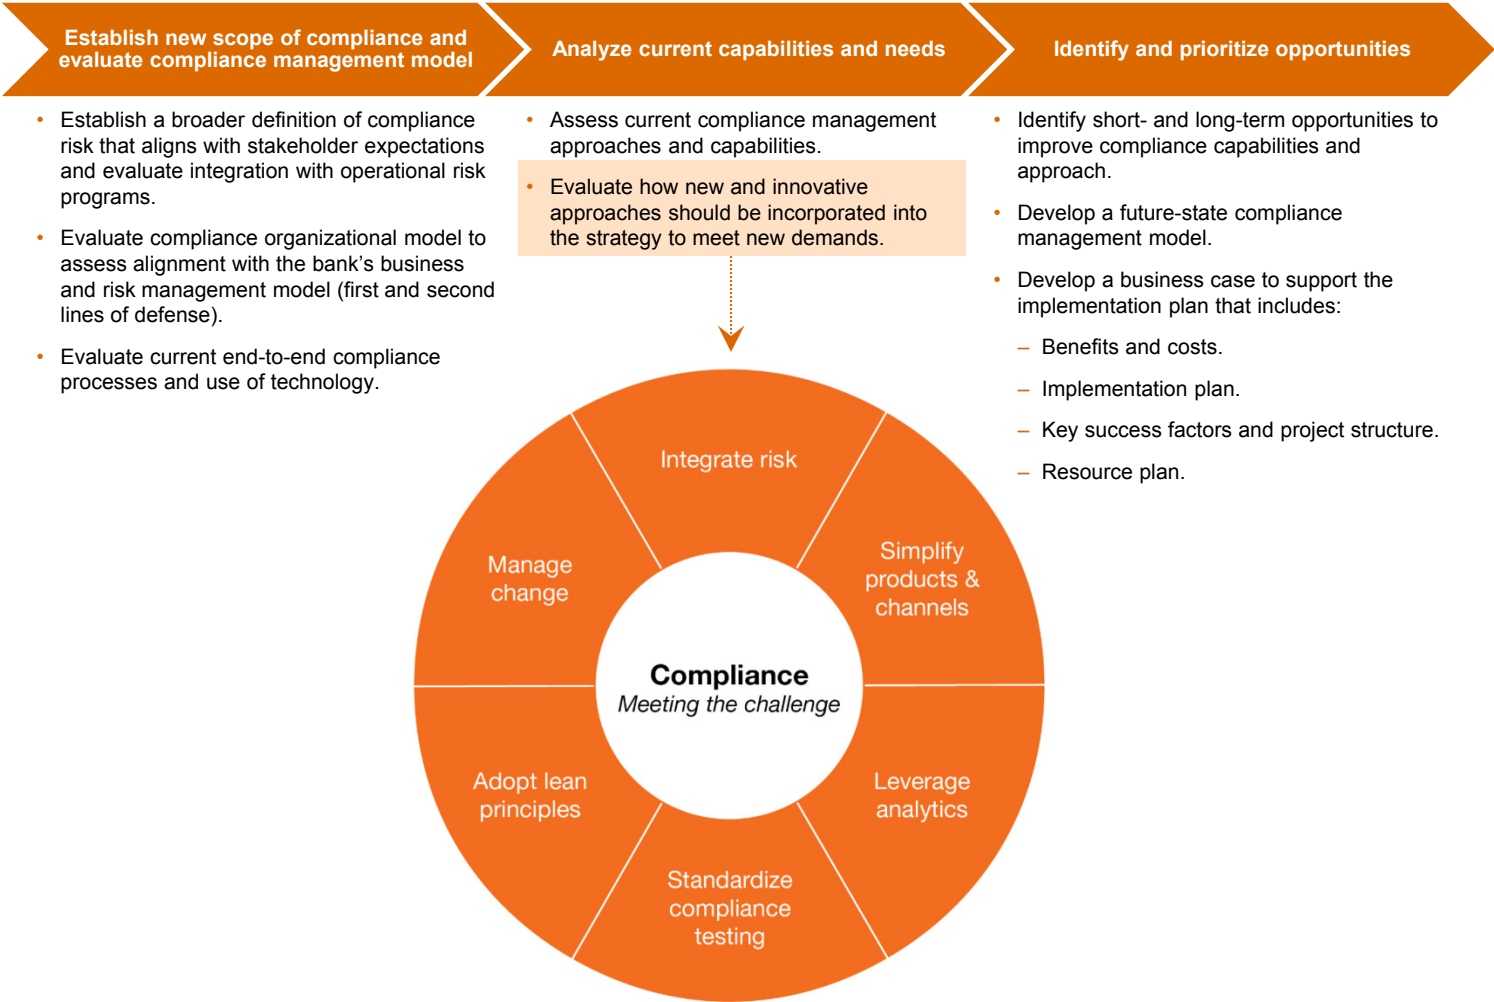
Establish new scope of compliance and evaluate compliance management model

Analyze current capabilities and needs

Identify and prioritize opportunities

• Establish a broader definition of compliance risk that aligns with stakeholder expectations and evaluate integration with operational risk programs.

• Evaluate compliance organizational model to assess alignment with the bank's business and risk management model (first and second lines of defense).

• Evaluate current end-to-end compliance processes and use of technology.

• Assess current compliance management approaches and capabilities.

• Evaluate how new and innovative approaches should be incorporated into the strategy to meet new demands.

• Identify short- and long-term opportunities to improve compliance capabilities and approach.

• Develop a future-state compliance management model.

• Develop a business case to support the implementation plan that includes:

– Benefits and costs.

– Implementation plan.

– Key success factors and project structure.

– Resource plan.

Integrate risk

Simplify products & channels

Leverage analytics

Standardize compliance testing

Adopt lean principles

Manage change

Compliance
Meeting the challenge